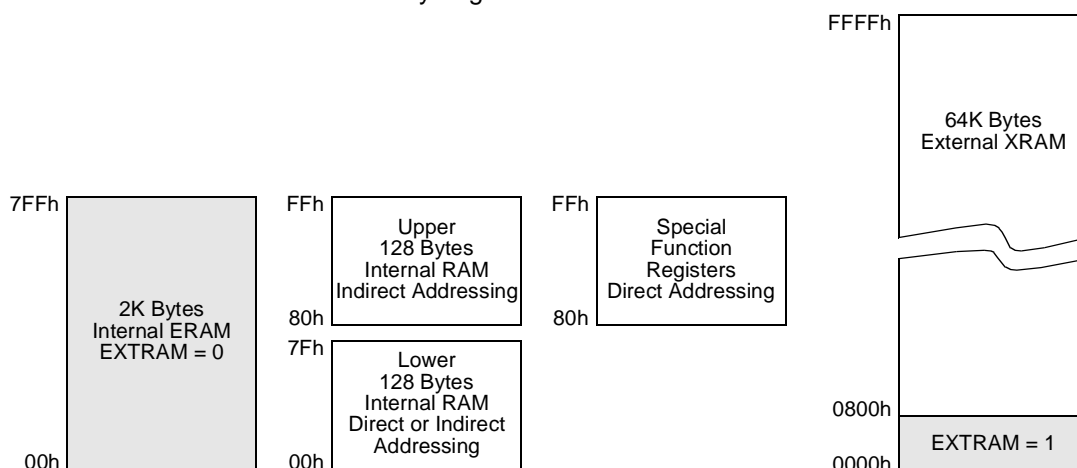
FFFFh

64K Bytes External XRAM

7FFh

2K Bytes Internal ERAM EXTRAM = 0

00h

FFh

Upper 128 Bytes Internal RAM Indirect Addressing

80h

7Fh

Lower 128 Bytes Internal RAM Direct or Indirect Addressing

00h

FFh

Special Function Registers Direct Addressing

80h

0800h

EXTRAM = 1

0000h